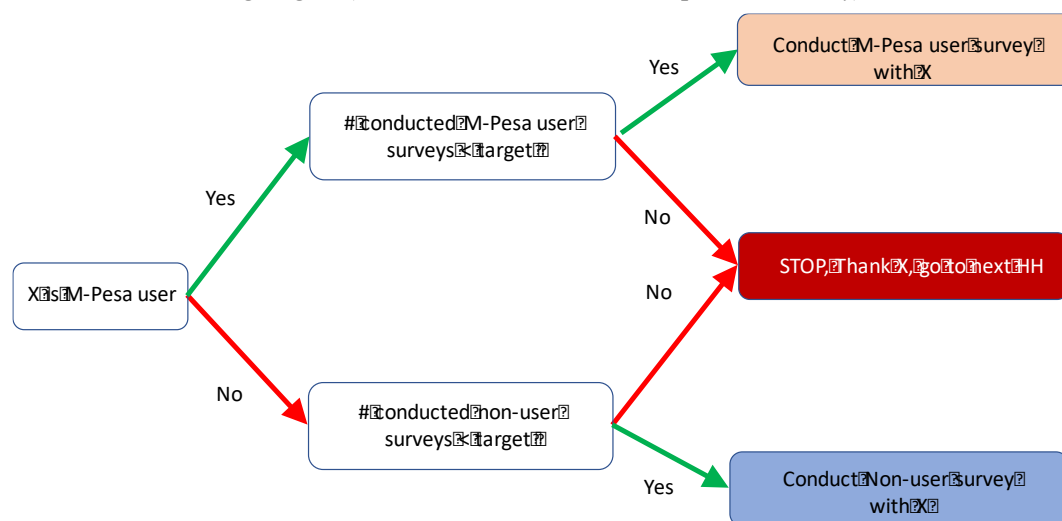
Conduct M-Pesa user survey with X

Yes

# conducted M-Pesa user surveys < target?

Yes

No

STOP, Thank X, go to next HH

No

X is M-Pesa user

No

# conducted non-user surveys < target?

Yes

Conduct Non-user survey with X